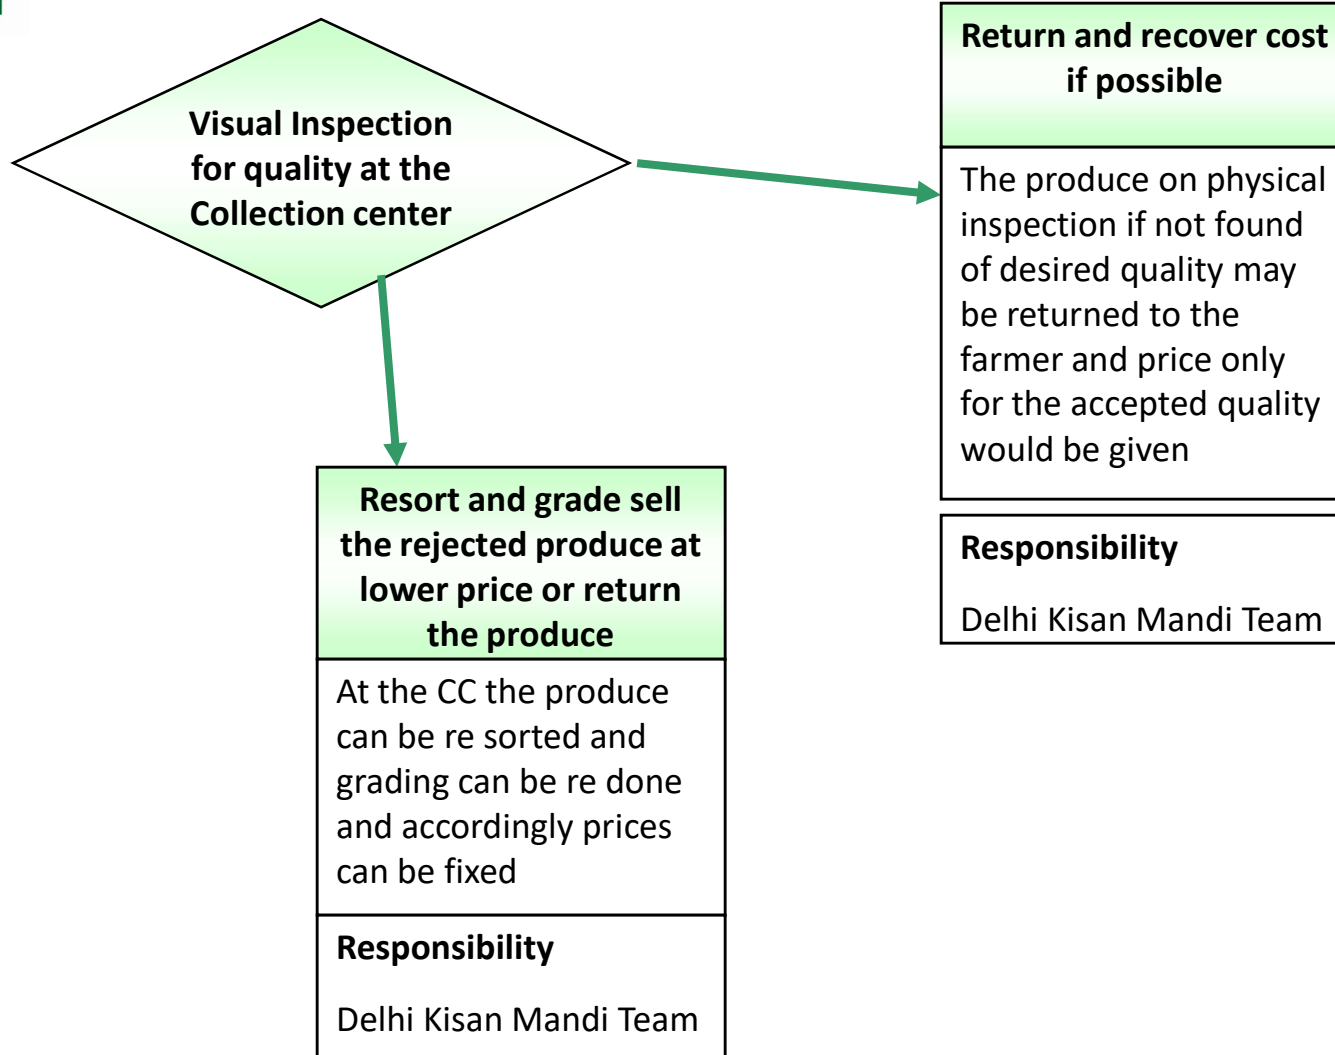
Visual Inspection for quality at the Collection center

Return and recover cost if possible

The produce on physical inspection if not found of desired quality may be returned to the farmer and price only for the accepted quality would be given

Responsibility

Delhi Kisan Mandi Team

Resort and grade sell the rejected produce at lower price or return the produce

At the CC the produce can be re sorted and grading can be re done and accordingly prices can be fixed

Responsibility

Delhi Kisan Mandi Team